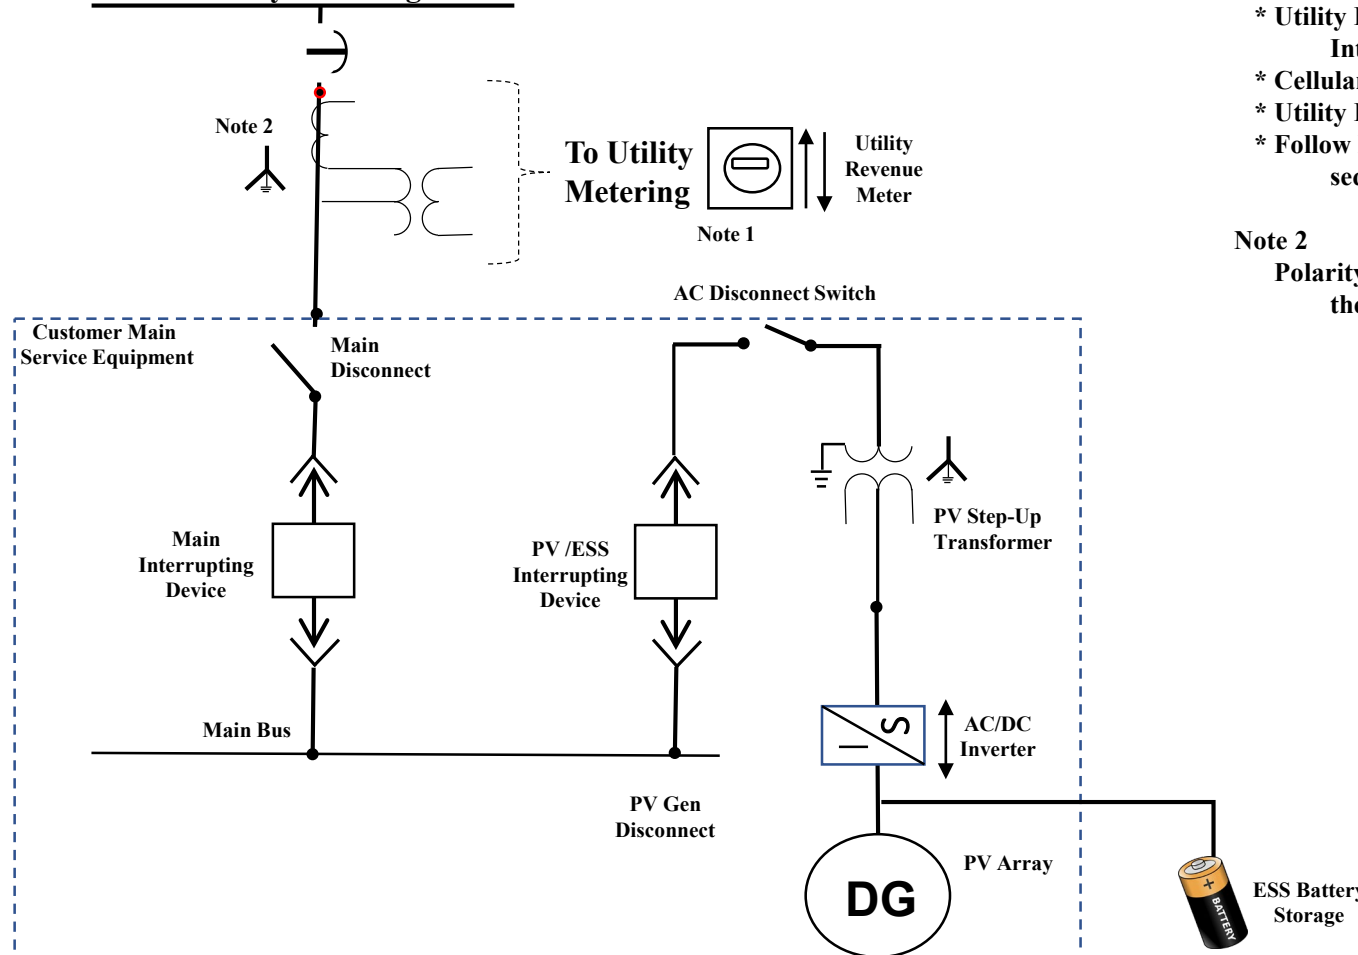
* Utility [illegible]
Int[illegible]
* Cellula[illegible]
* Utility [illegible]
* Follow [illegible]
sec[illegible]

Note 2
Polarity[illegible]
the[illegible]

Note 2

To Utility Metering

Utility Revenue Meter

Note 1

AC Disconnect Switch

Customer Main Service Equipment

Main Disconnect

Main Interrupting Device

PV /ESS Interrupting Device

PV Step-Up Transformer

Main Bus

AC/DC Inverter

PV Gen Disconnect

PV Array

DG

+ BATTERY

ESS Battery Storage